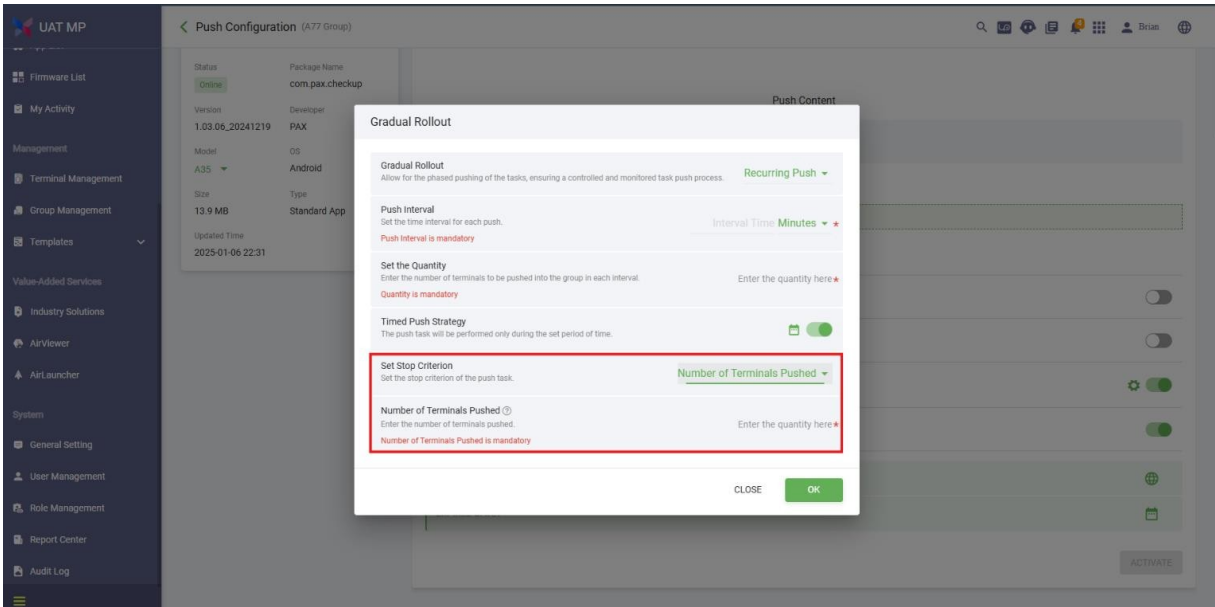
UAT MP

Push Configuration (A77 Group)

Brian

Firmware List
My Activity
Management
Terminal Management
Group Management
Templates
Value-Added Services
Industry Solutions
AirViewer
AirLauncher
System
General Setting
User Management
Role Management
Report Center
Audit Log

Status
Online
Package Name
com.pax.checkup
Version
1.03.06_20241219
Developer
PAX
Model
A35
OS
Android
Size
13.9 MB
Type
Standard App
Updated Time
2025-01-06 22:31

Push Content

Gradual Rollout

Gradual Rollout
Allow for the phased pushing of the tasks, ensuring a controlled and monitored task push process.
Recurring Push

Push Interval
Set the time interval for each push.
Push Interval is mandatory
Interval Time Minutes *

Set the Quantity
Enter the number of terminals to be pushed into the group in each interval.
Quantity is mandatory
Enter the quantity here*

Timed Push Strategy
The push task will be performed only during the set period of time.

Set Stop Criterion
Set the stop criterion of the push task.
Number of Terminals Pushed

Number of Terminals Pushed
Enter the number of terminals pushed.
Number of Terminals Pushed is mandatory
Enter the quantity here*

CLOSE
OK

ACTIVATE